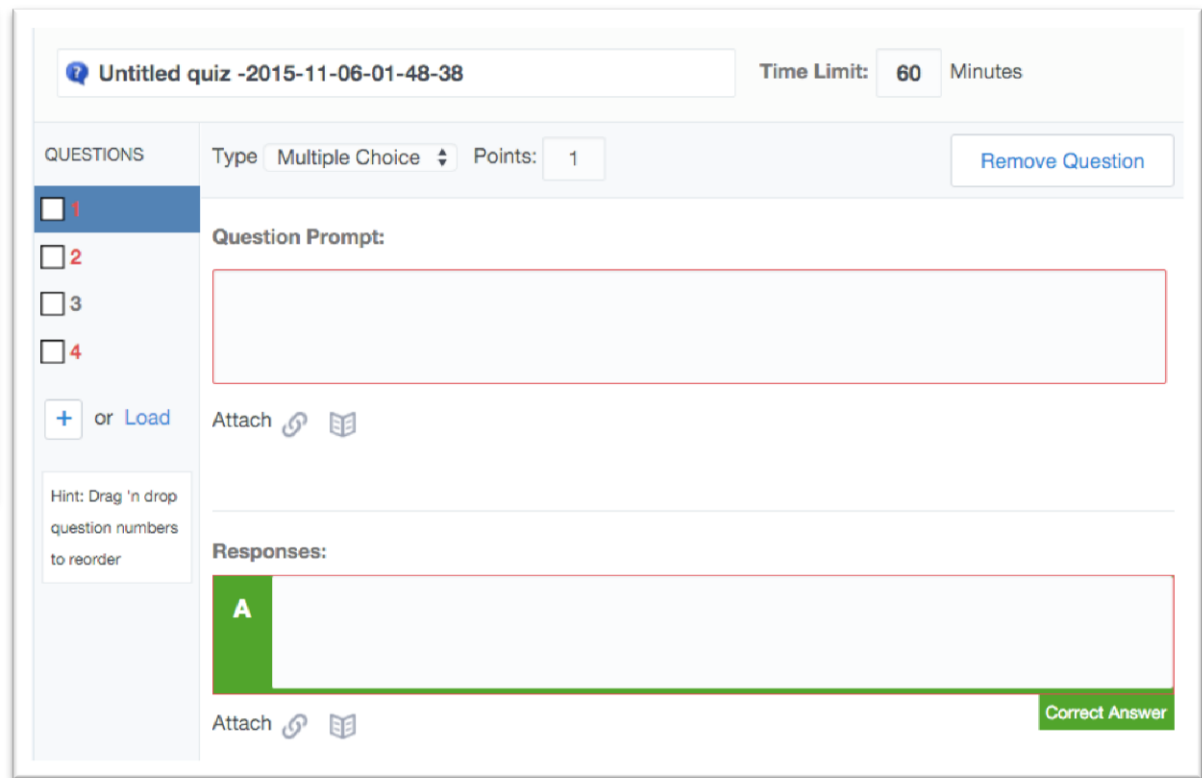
Untitled quiz -2015-11-06-01-48-38

Time Limit: 60 Minutes

QUESTIONS

1

2

3

4

+ or Load

Hint: Drag 'n drop question numbers to reorder

Type Multiple Choice Points: 1

Remove Question

Question Prompt:

Attach

Responses:

A

Attach

Correct Answer